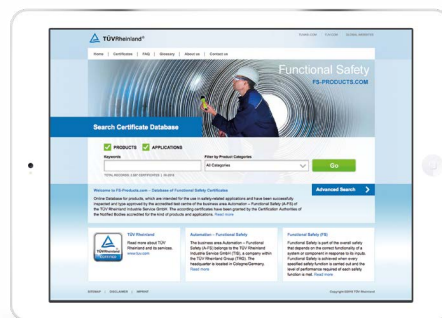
TÜVRheinland®

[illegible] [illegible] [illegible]

Home | Certificates | FAQ | Glossary | About us | Contact us

Functional Safety
FS-PRODUCTS.COM

Search Certificate Database

PRODUCTS APPLICATIONS

Keywords

Filter by Product Categories

All Categories

Go

TOTAL RECORDS: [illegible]

Welcome to FS-Products.com – Database of Functional Safety Certificates

Advanced Search

Online Database for products, which are intended for the use in safety-related applications and have been successfully inspected and type approved by the accredited test centre of the business area Automation – Functional Safety (A-FS) of the TÜV Rheinland Industrie Service GmbH. The according certificates have been granted by the Certification Authorities of the Notified Bodies accredited for the kind of products and applications. Read more

TÜV Rheinland

Read more about TÜV Rheinland and its services www.tuv.com

Automation – Functional Safety

The business area Automation – Functional Safety (A-FS) belongs to the TÜV Rheinland Industrie Service GmbH (TIS), a company within the TÜV Rheinland Group (TRG). The headquarter is located in Cologne/Germany. Read more

Functional Safety (FS)

Functional Safety is part of the overall safety that depends on the correct functioning of a system or component in response to its inputs. Functional Safety is achieved when every specified safety function is carried out and the level of performance required of each safety function is met. Read more

SITEMAP | DISCLAIMER | IMPRINT

Copyright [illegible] TÜV Rheinland